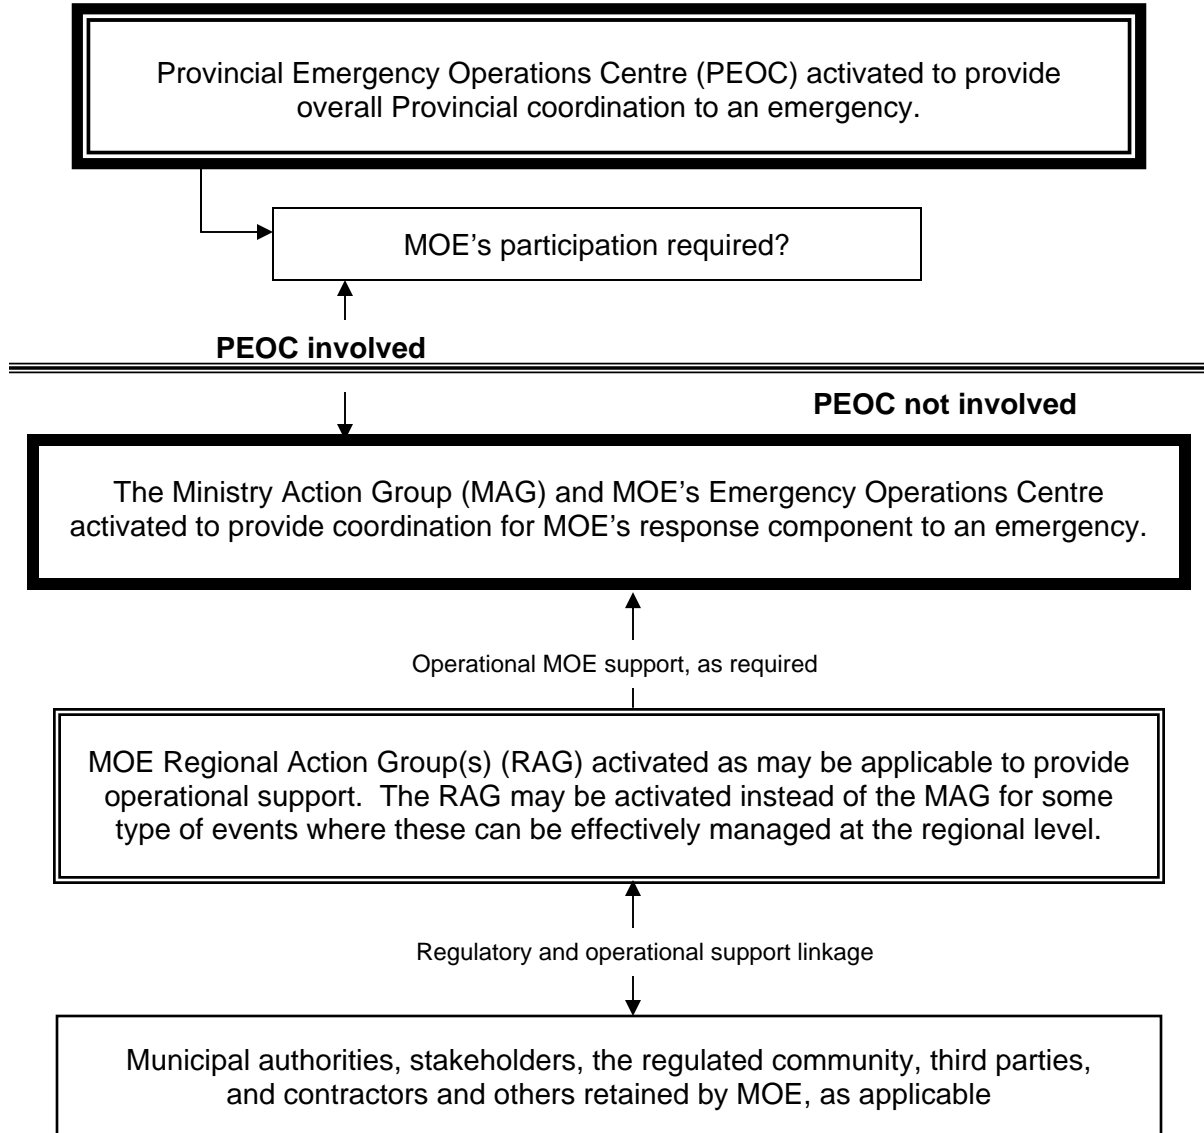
Provincial Emergency Operations Centre (PEOC) activated to provide overall Provincial coordination to an emergency.

MOE's participation required?

PEOC involved

PEOC not involved

The Ministry Action Group (MAG) and MOE's Emergency Operations Centre activated to provide coordination for MOE's response component to an emergency.

Operational MOE support, as required

MOE Regional Action Group(s) (RAG) activated as may be applicable to provide operational support. The RAG may be activated instead of the MAG for some type of events where these can be effectively managed at the regional level.

Regulatory and operational support linkage

Municipal authorities, stakeholders, the regulated community, third parties, and contractors and others retained by MOE, as applicable